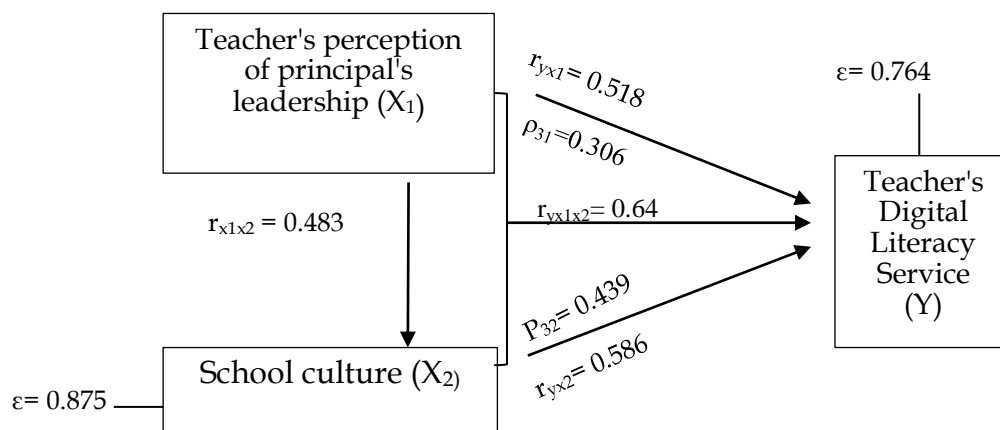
Teacher's perception of principal's leadership ($X_1$)

$r_{yx1} = 0.518$

$\rho_{31} = 0.306$

ε= 0.764

$r_{x1x2} = 0.483$

$r_{yx1x2} = 0.64$

Teacher's Digital Literacy Service (Y)

$P_{32} = 0.439$

$r_{yx2} = 0.586$

School culture ($X_2$)

ε= 0.875